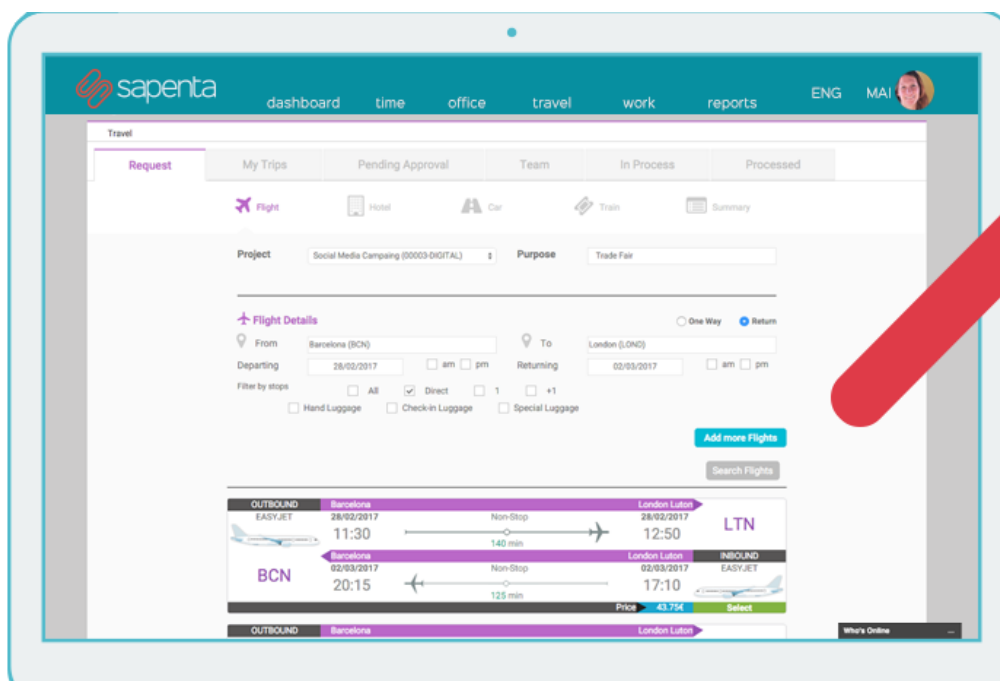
sapenta

dashboard time office travel work reports ENG MAI

Travel

Request My Trips Pending Approval Team In Process Processed

Flight Hotel Car Train Summary

Project Social Media Campaing (00003-DIGITAL) Purpose Trade Fair

Flight Details One Way Return

From Barcelona (BCN) To London (LOND)

Departing 28/02/2017 am pm Returning 02/03/2017 am pm

Filter by stops All Direct 1 +1

Hand Luggage Check-in Luggage Special Luggage

Add more Flights

Search Flights

| OUTBOUND | Barcelona | | London Luton | |
|---|---|---|---|---|
| EASYJET | 28/02/2017 11:30 | Non-Stop 140 min | 28/02/2017 12:50 | LTN |

| | Barcelona | | London Luton | INBOUND |
|---|---|---|---|---|
| BCN | 02/03/2017 20:15 | Non-Stop 125 min | 02/03/2017 17:10 | EASYJET |

Price 43.75€ Select

OUTBOUND Barcelona London Luton

Who's Online